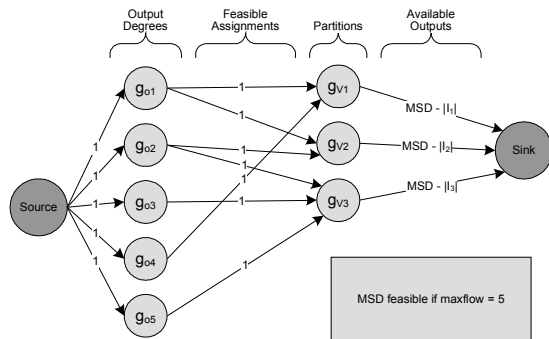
Output Degrees

Feasible Assignments

Partitions

Available Outputs

$g_{o1}$

$g_{o2}$

$g_{o3}$

$g_{o4}$

$g_{o5}$

$g_{V1}$

$g_{V2}$

$g_{V3}$

Source

Sink

1

1

1

1

1

1

1

1

1

1

1

1

1

MSD - $|I_1|$

MSD - $|I_2|$

MSD - $|I_3|$

MSD feasible if maxflow = 5